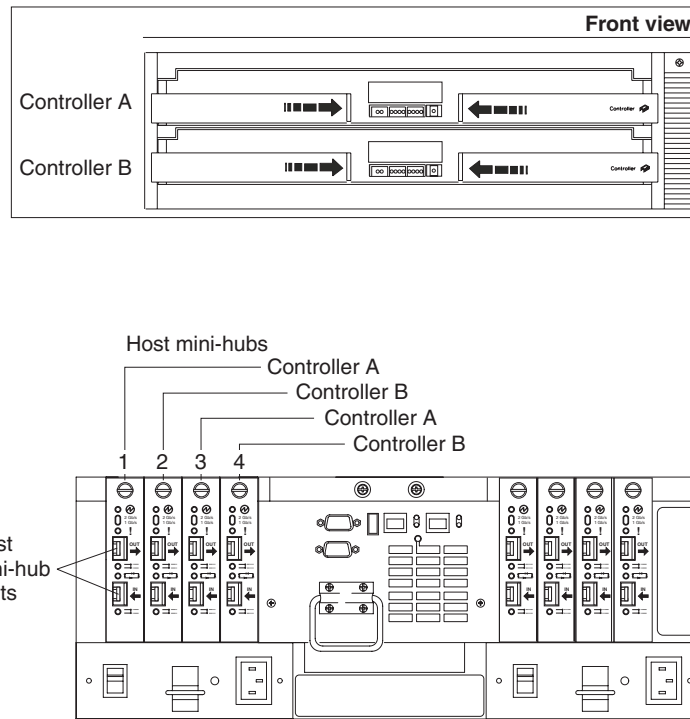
Front view

Controller A

Controller

Controller B

Controller

Host mini-hubs

Controller A

Controller B

Controller A

Controller B

1 2 3 4

st
i-hub
ts

OUT
IN
OUT
IN
OUT
IN
OUT
IN
OUT
IN
OUT
IN
OUT
IN
OUT
IN